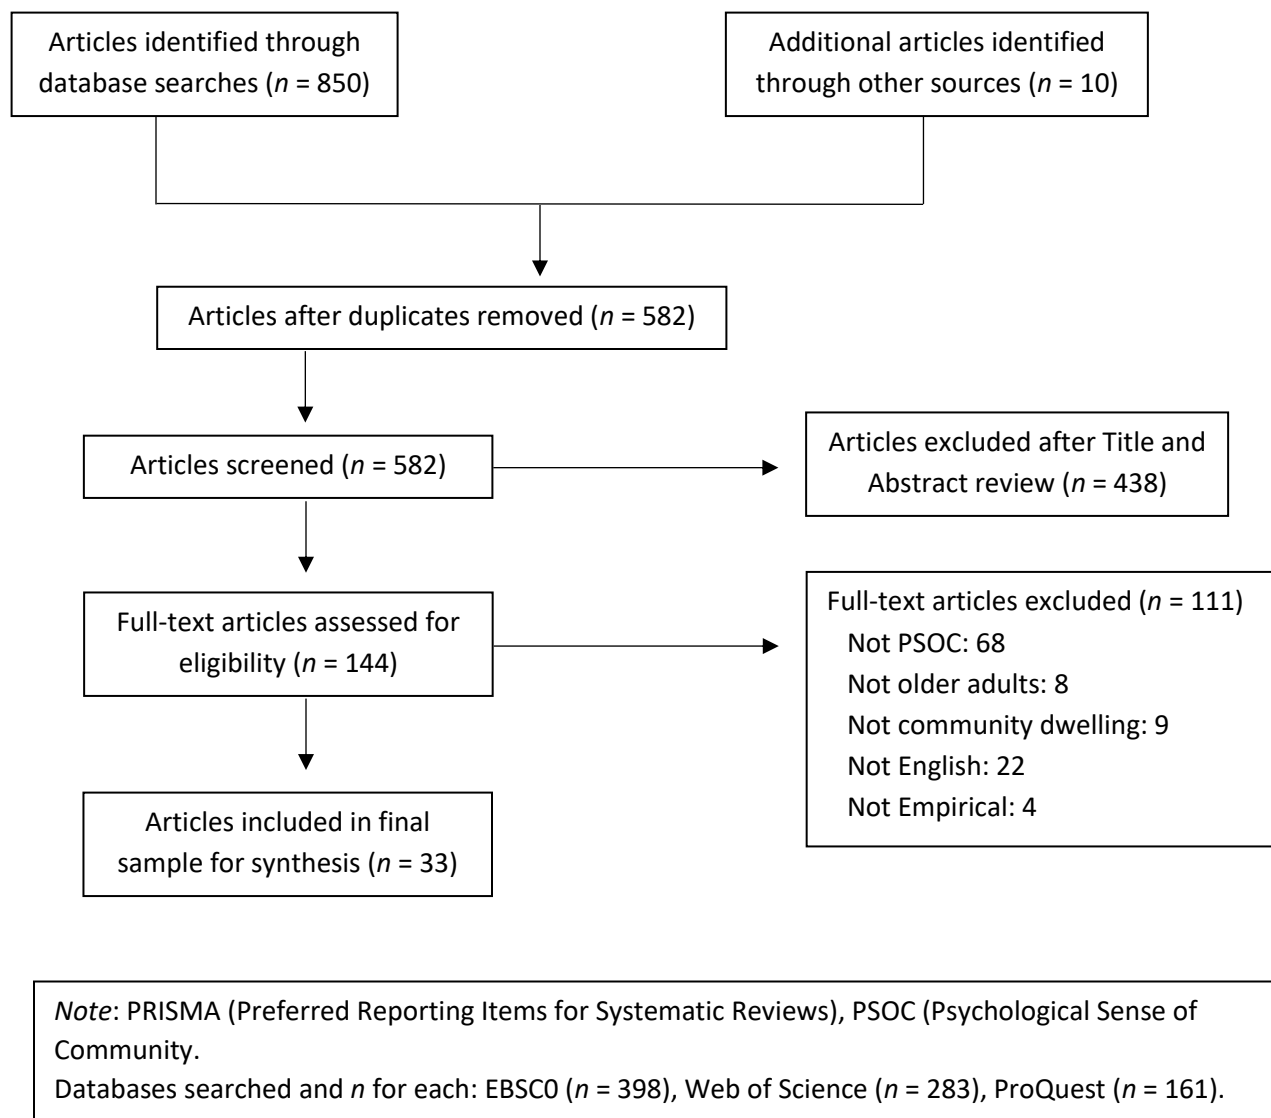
Articles identified through database searches (*n* = 850)

Additional articles identified through other sources (*n* = 10)

Articles after duplicates removed (*n* = 582)

Articles screened (*n* = 582)

Articles excluded after Title and Abstract review (*n* = 438)

Full-text articles assessed for eligibility (*n* = 144)

Full-text articles excluded (*n* = 111)
Not PSOC: 68
Not older adults: 8
Not community dwelling: 9
Not English: 22
Not Empirical: 4

Articles included in final sample for synthesis (*n* = 33)

*Note*: PRISMA (Preferred Reporting Items for Systematic Reviews), PSOC (Psychological Sense of Community.
Databases searched and *n* for each: EBSC0 (*n* = 398), Web of Science (*n* = 283), ProQuest (*n* = 161).